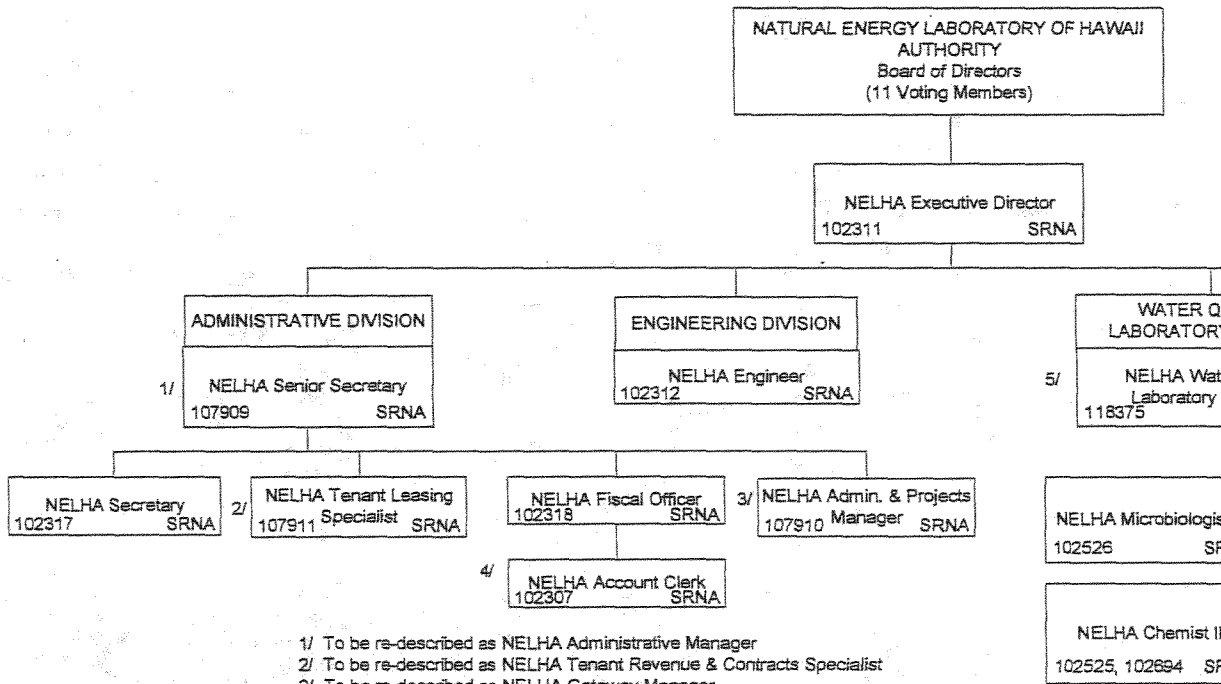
NATURAL ENERGY LABORATORY OF HAWAII AUTHORITY
Board of Directors
(11 Voting Members)

NELHA Executive Director
102311 SRNA

ADMINISTRATIVE DIVISION

1/ NELHA Senior Secretary
107909 SRNA

ENGINEERING DIVISION

NELHA Engineer
102312 SRNA

WATER Q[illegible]
LABORATORY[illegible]

5/ NELHA Wat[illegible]
Laboratory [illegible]
118375

NELHA Secretary
102317 SRNA

2/ NELHA Tenant Leasing Specialist
107911 SRNA

NELHA Fiscal Officer
102318 SRNA

3/ NELHA Admin. & Projects Manager
107910 SRNA

4/ NELHA Account Clerk
102307 SRNA

NELHA Microbiologis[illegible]
102526 SF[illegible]

NELHA Chemist I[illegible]
102525, 102694 SF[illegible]

1/ To be re-described as NELHA Administrative Manager
2/ To be re-described as NELHA Tenant Revenue & Contracts Specialist
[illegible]